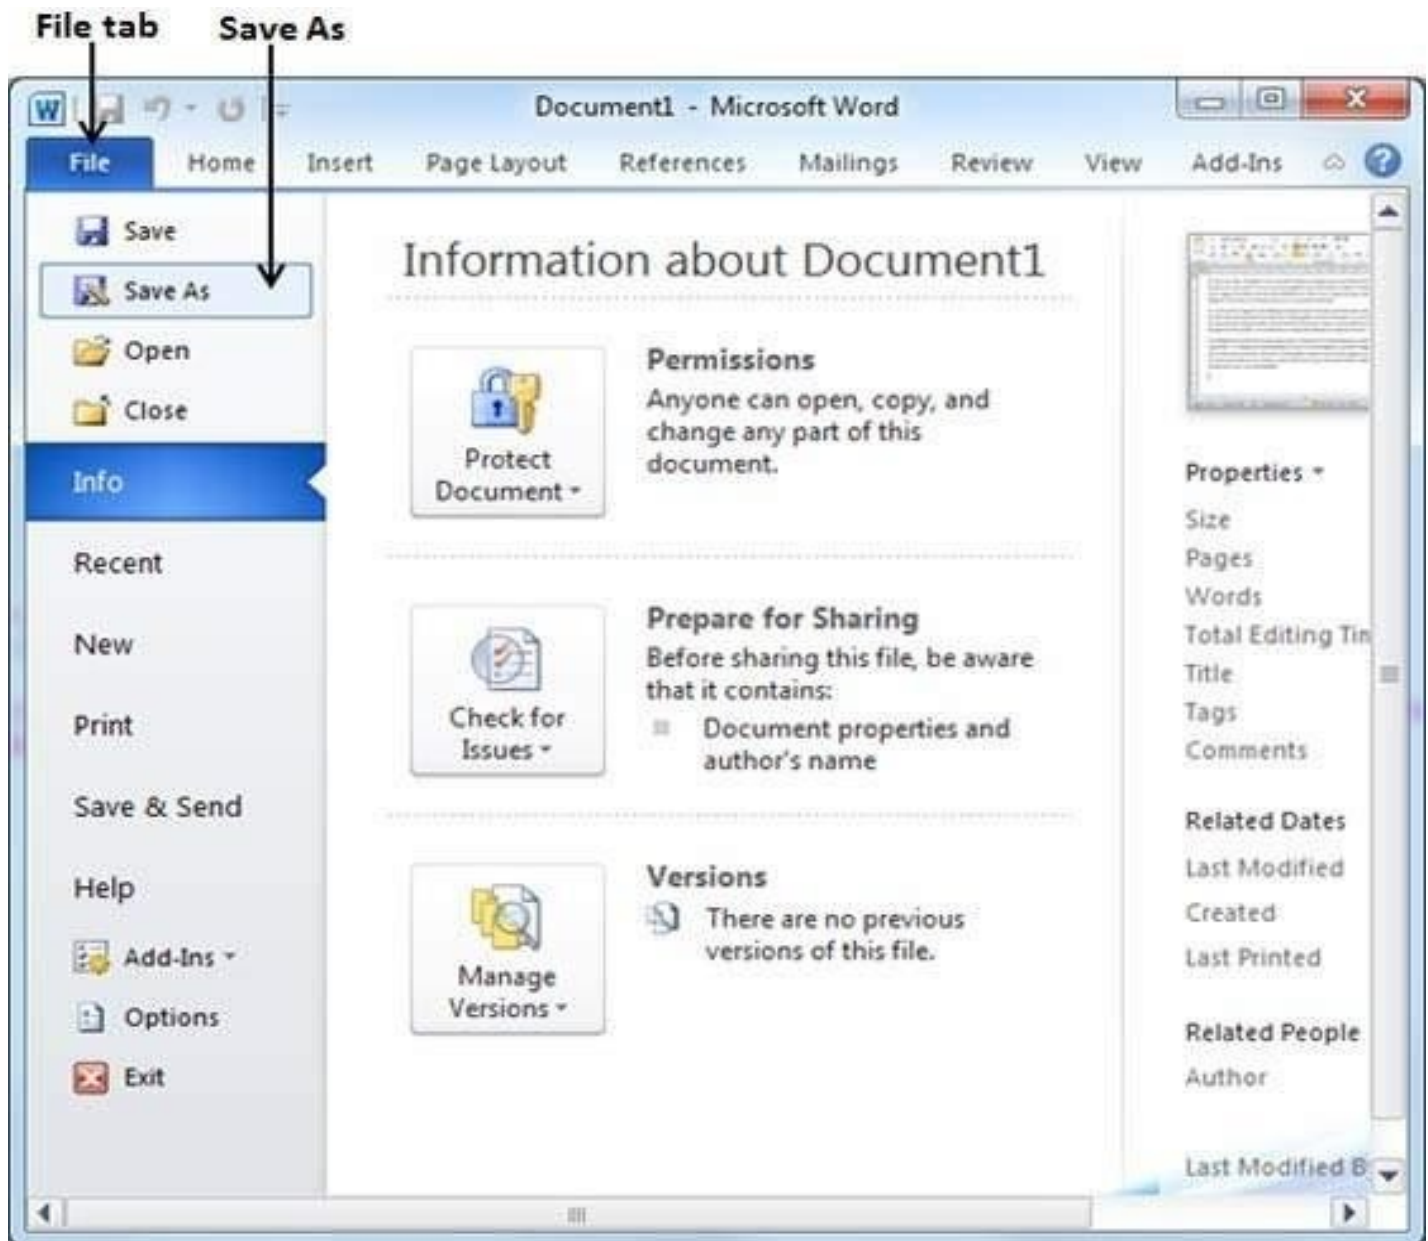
File tab Save As

Document1 - Microsoft Word

File Home Insert Page Layout References Mailings Review View Add-Ins

Save
Save As
Open
Close
Info
Recent
New
Print
Save & Send
Help
Add-Ins
Options
Exit

Information about Document1

Protect Document

Permissions
Anyone can open, copy, and change any part of this document.

Check for Issues

Prepare for Sharing
Before sharing this file, be aware that it contains:
Document properties and author's name

Manage Versions

Versions
There are no previous versions of this file.

Properties
Size
Pages
Words
Total Editing Tin
Title
Tags
Comments

Related Dates
Last Modified
Created
Last Printed

Related People
Author

Last Modified B